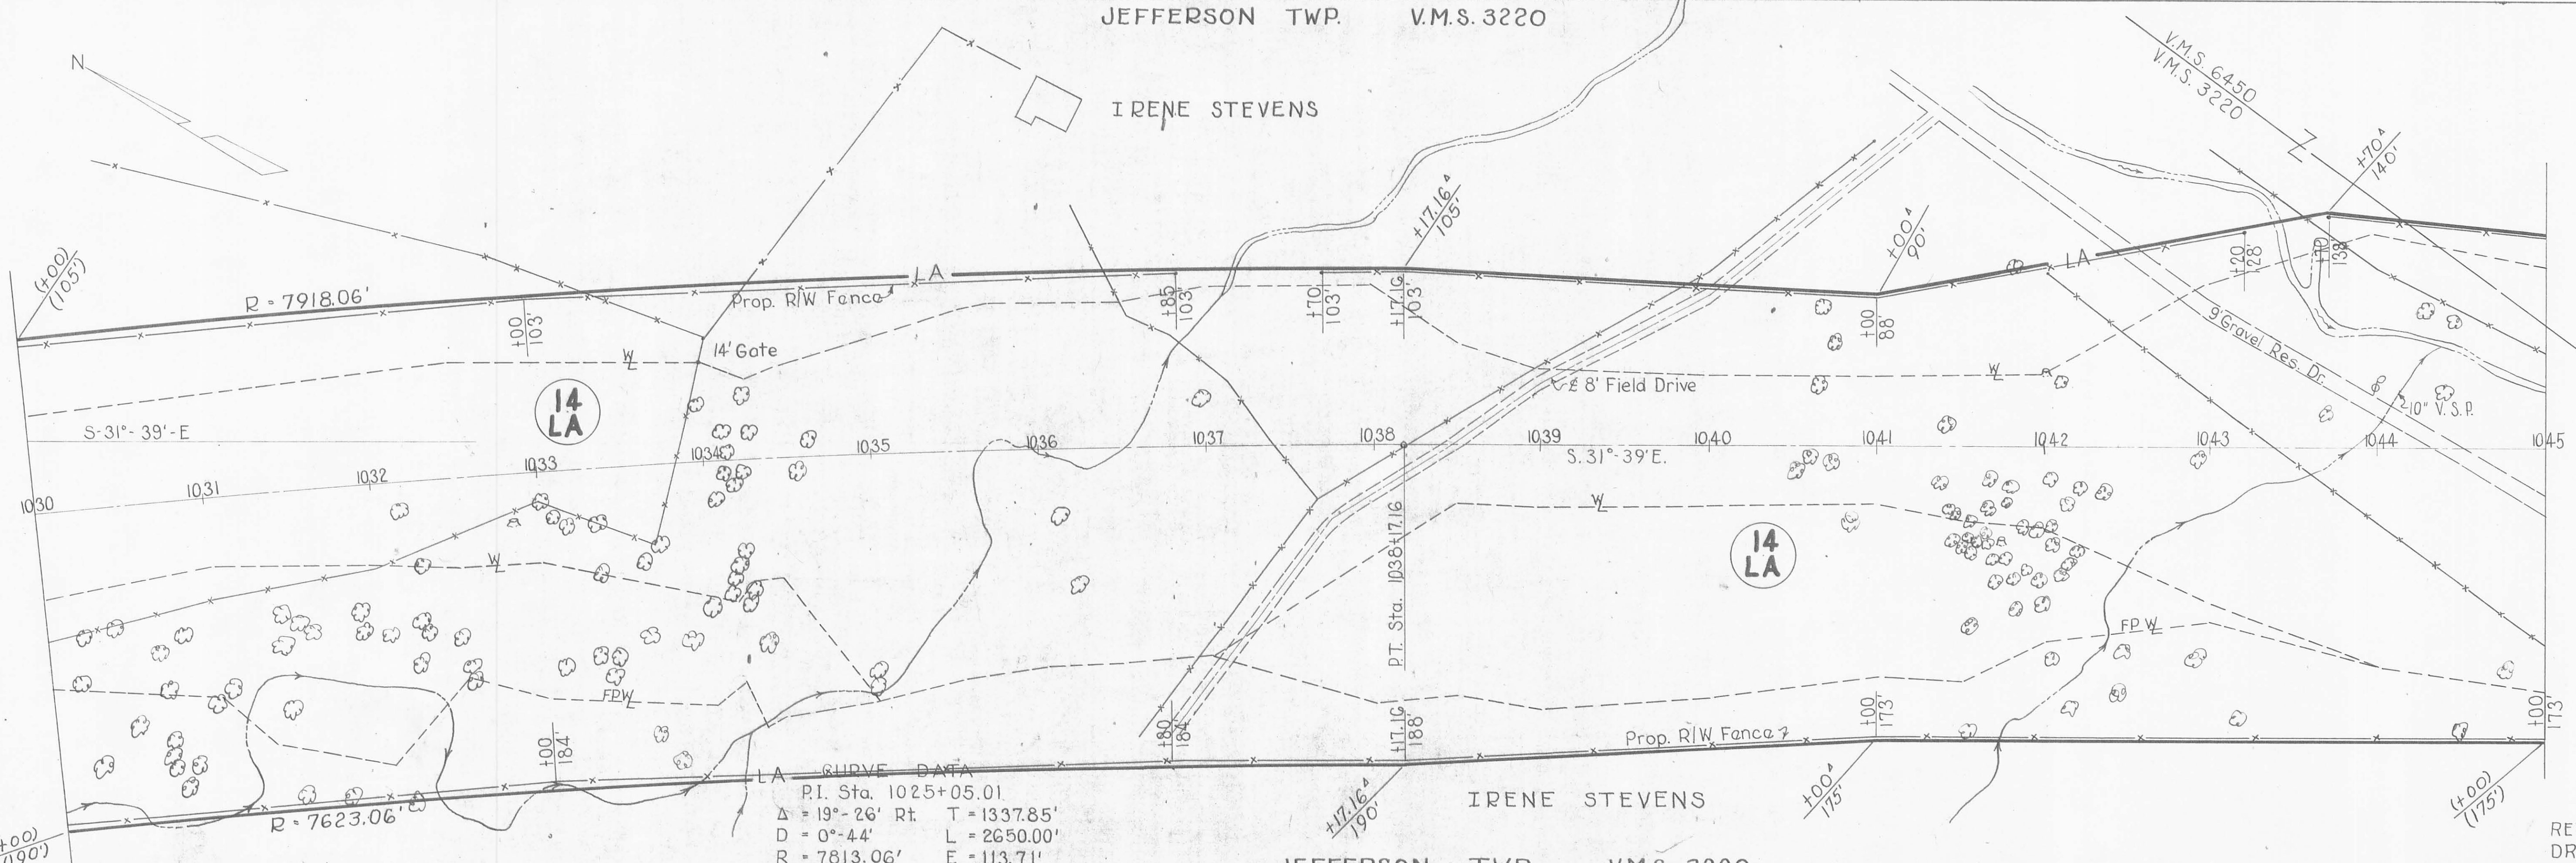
JEFFERSON TWP. V.M.S. 3220

N

IRENE STEVENS

V.M.S. 6450
V.M.S. 3220

+70△
140'

(+00)
(105')

+17.16△
105'

+00△
90'

LA

LA

R = 7918.06'

Prop. R/W Fence

+85
103'

+70
103'

+17.16
103'

+00
103'

+00
88'

+20
128'

+10
138'

14' Gate

WL

℄ 8' Field Drive

WL

9' Gravel Res. Dr.

10" V.S.P.

14
LA

S-31°-39'-E

1030

1031

1032

1033

1034

1035

1036

1037

1038

1039

1040

1041

1042

1043

1044

1045

S. 31°-39' E.

WL

WL

14
LA

P.T. Sta. 1038+17.16

FPWL

FPWL

+80
184'

+17.16
188'

+00
184'

+00
173'

+00
173'

LA

CURVE DATA
P.I. Sta. 1025+05.01
Δ = 19°-26' Rt. T = 1337.85'
D = 0°-44' L = 2650.00'
R = 7813.06' E = 113.71'

Prop. R/W Fence

R = 7623.06'

+00)
190')

+17.16△
190'

IRENE STEVENS

+00△
175'

(+00)
(175')

JEFFERSON TWP. V.M.S. 3220

RE
DR